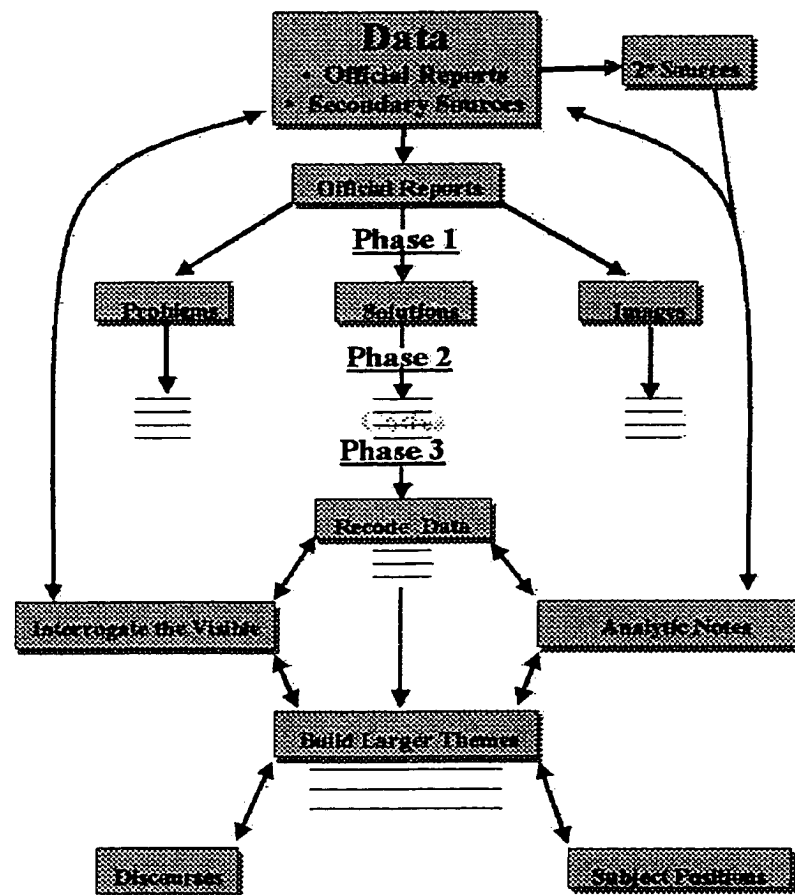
Data
• Official Reports
• Secondary Sources

2° Sources

Official Reports

Phase 1

Problems

Solutions

Images

Phase 2

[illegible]

Phase 3

Recode Data

Interrogate the Visible

Analytic Notes

Build Larger Themes

Discourses

Subject Positions